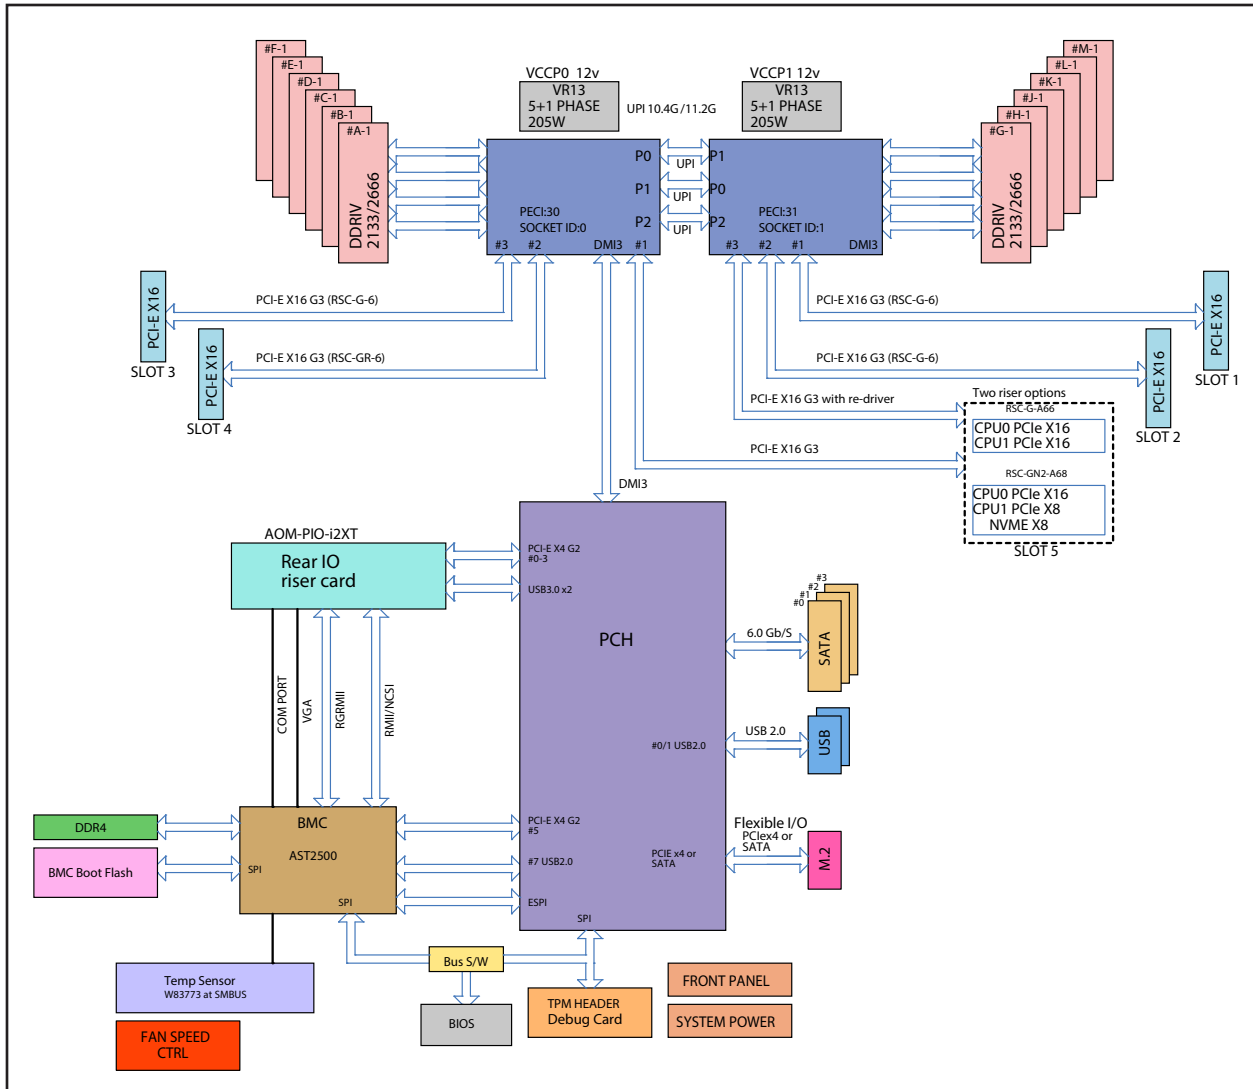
#F-1
#E-1
#D-1
#C-1
#B-1
#A-1
DDRIV 2133/2666

VCCP0 12v
VR13
5+1 PHASE
205W

UPI 10.4G /11.2G

VCCP1 12v
VR13
5+1 PHASE
205W

#M-1
#L-1
#K-1
#J-1
#H-1
#G-1
DDRIV 2133/2666

P0
P1
P2
PECI:30
SOCKET ID:0
#3 #2 DMI3 #1

UPI
UPI
UPI

P1
P0
P2
PECI:31
SOCKET ID:1
#3 #2 #1 DMI3

PCI-E X16
SLOT 3
PCI-E X16 G3 (RSC-G-6)

PCI-E X16
SLOT 4
PCI-E X16 G3 (RSC-GR-6)

PCI-E X16 G3 (RSC-G-6)
PCI-E X16
SLOT 1

PCI-E X16 G3 (RSC-G-6)
PCI-E X16
SLOT 2

PCI-E X16 G3 with re-driver
PCI-E X16 G3

Two riser options
RSC-G-A66
CPU0 PCIe X16
CPU1 PCIe X16
RSC-GN2-A68
CPU0 PCIe X16
CPU1 PCIe X8
NVME X8
SLOT 5

DMI3

AOM-PIO-i2XT
Rear IO
riser card

PCI-E X4 G2
#0-3
USB3.0 x2

PCH

#3
#2
#1
#0
6.0 Gb/S
SATA

USB 2.0
#0/1 USB2.0
USB

COM PORT
VGA
RGRMII
RMII/NCSI

DDR4
BMC Boot Flash

BMC
AST2500
SPI
SPI

PCI-E X4 G2
#5
#7 USB2.0
ESPI
SPI

PCIE x4 or
SATA

Flexible I/O
PCIex4 or
SATA
M.2

Bus S/W
Temp Sensor
W83773 at SMBUS
BIOS
TPM HEADER
Debug Card
FRONT PANEL
SYSTEM POWER
FAN SPEED
CTRL